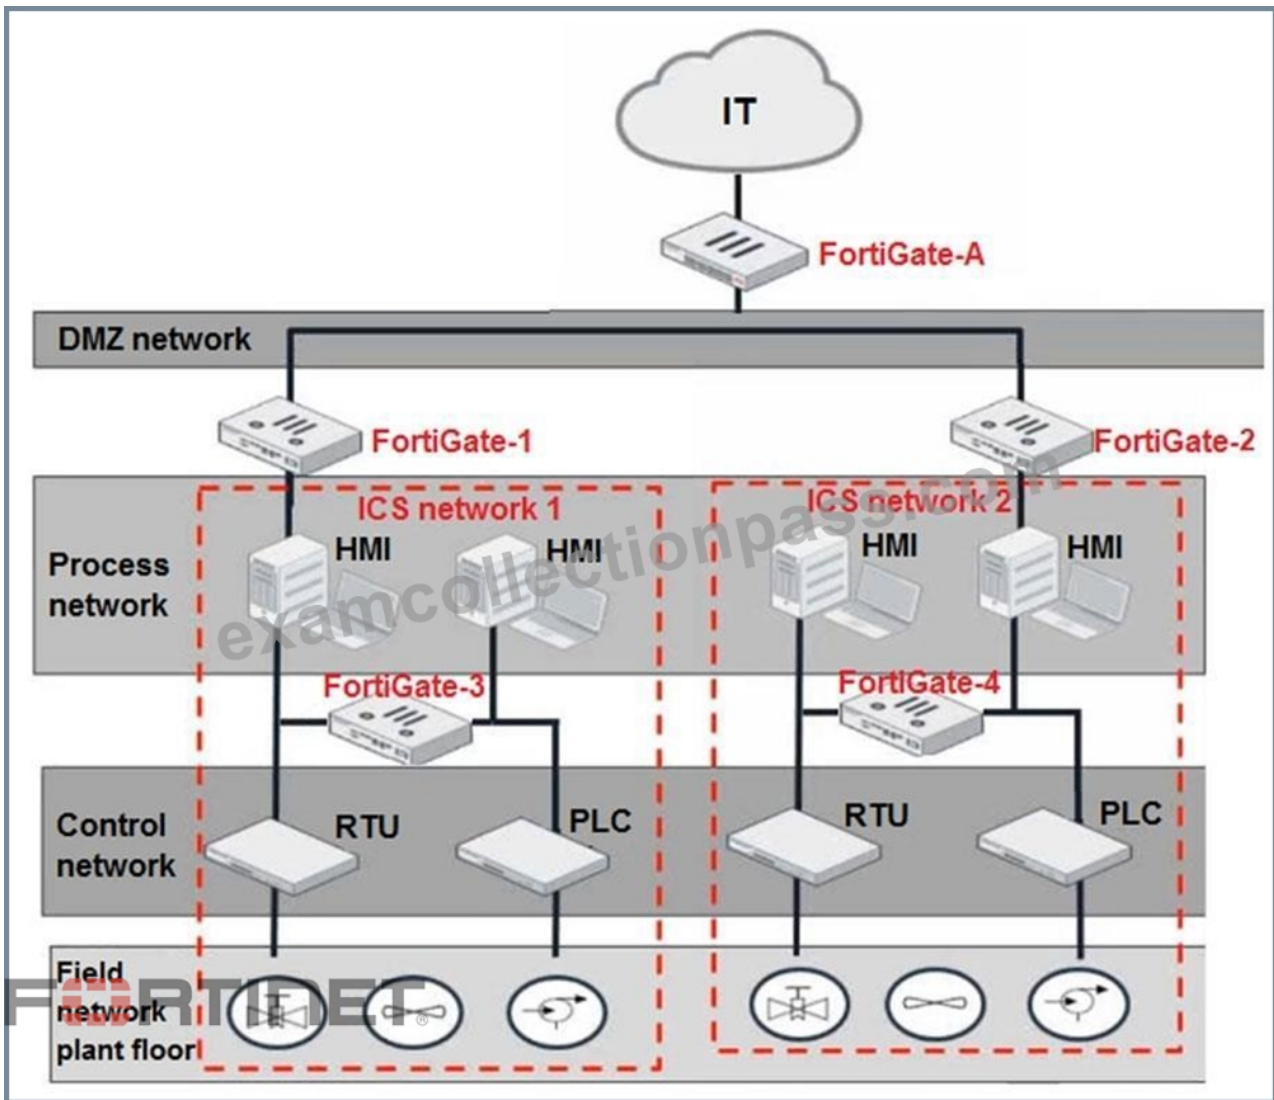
IT

FortiGate-A

DMZ network

FortiGate-1

FortiGate-2

ICS network 1

ICS network 2

Process network

HMI

HMI

HMI

HMI

examcollectionpass.com

FortiGate-3

FortiGate-4

Control network

RTU

PLC

RTU

PLC

Field network plant floor

FORTINET®